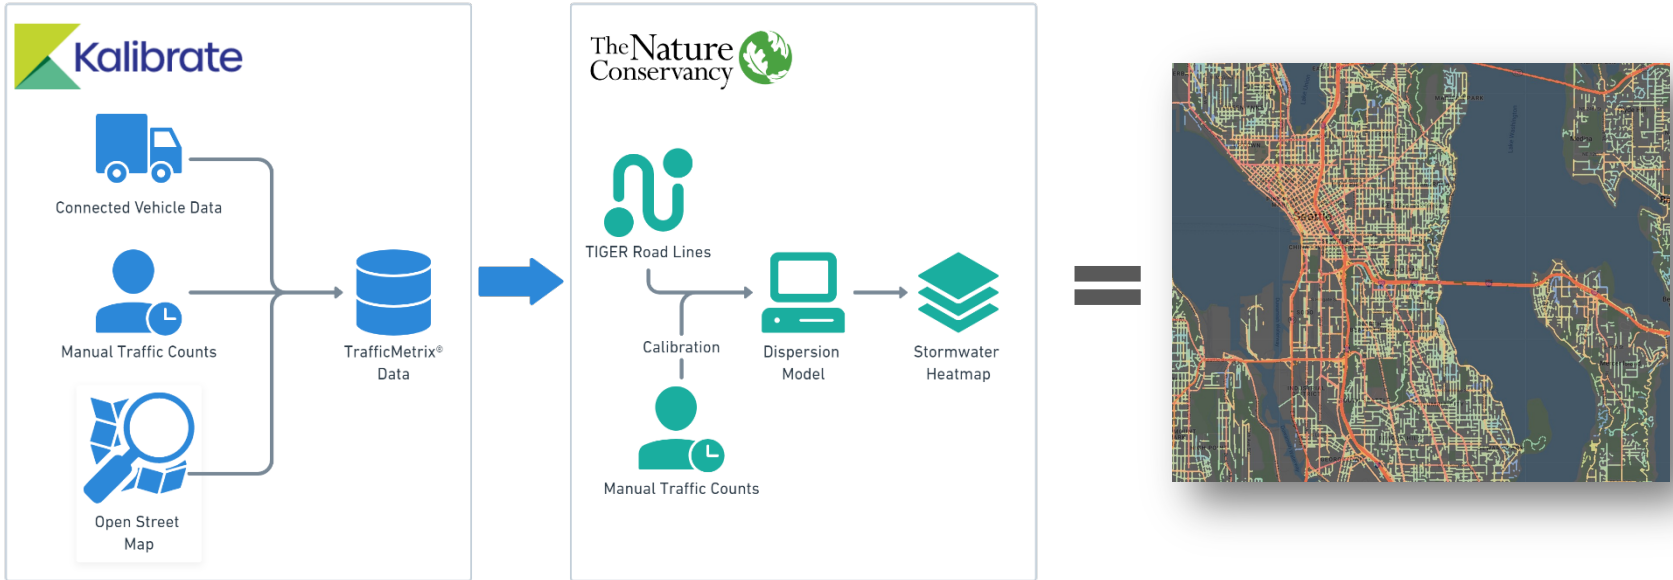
Kalibrate

Connected Vehicle Data

Manual Traffic Counts

Open Street Map

TrafficMetrix® Data

The Nature Conservancy

TIGER Road Lines

Calibration

Manual Traffic Counts

Dispersion Model

Stormwater Heatmap

Seattle